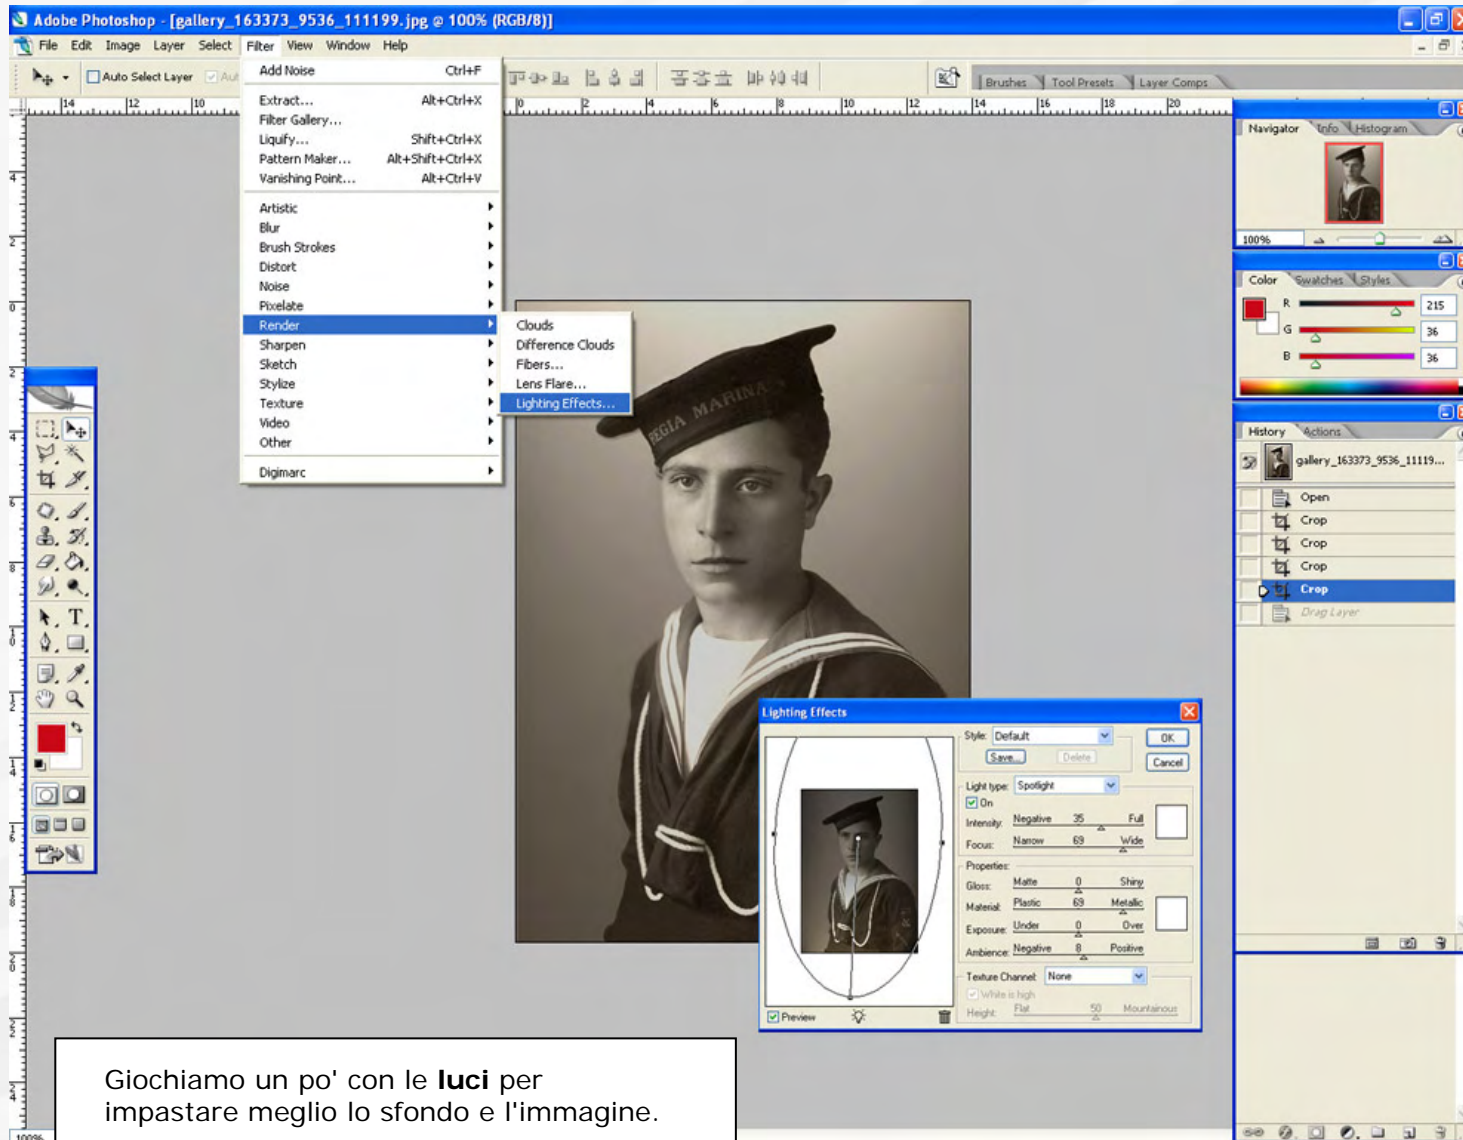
Adobe Photoshop - [gallery_163373_9536_111199.jpg @ 100% (RGB/8)]

File Edit Image Layer Select Filter View Window Help

Auto Select Layer

Add Noise Ctrl+F
Extract... Alt+Ctrl+X
Filter Gallery...
Liquify... Shift+Ctrl+X
Pattern Maker... Alt+Shift+Ctrl+X
Vanishing Point... Alt+Ctrl+V
Artistic
Blur
Brush Strokes
Distort
Noise
Pixelate
Render
Sharpen
Sketch
Stylize
Texture
Video
Other
Digimarc

Clouds
Difference Clouds
Fibers...
Lens Flare...
Lighting Effects...

Brushes Tool Presets Layer Comps

Navigator Info Histogram
100%

Color Swatches Styles
R 215
G 36
B 36

History Actions
gallery_163373_9536_11119...
Open
Crop
Crop
Crop
Crop
Drag Layer

REGIA MARINA

Lighting Effects
Style: Default
Save... Delete
OK
Cancel
Light type: Spotlight
On
Intensity: Negative 35 Full
Focus: Narrow 69 Wide
Properties:
Gloss: Matte 0 Shiny
Material: Plastic 69 Metallic
Exposure: Under 0 Over
Ambience: Negative 8 Positive
Texture Channel: None
White is high
Height: Flat 50 Mountainous
Preview

Giochiamo un po' con le **luci** per impastare meglio lo sfondo e l'immagine.

100%